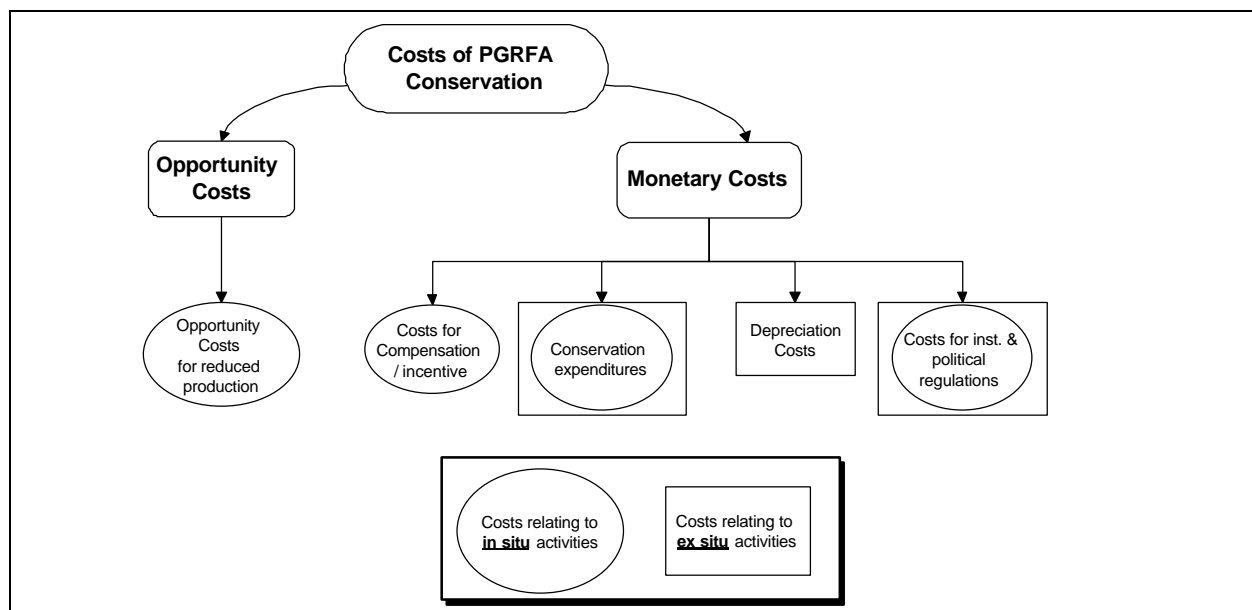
Costs of PGRFA Conservation

Opportunity Costs

Monetary Costs

Opportunity Costs for reduced production

Costs for Compensation / incentive

Conservation expenditures

Depreciation Costs

Costs for inst. & political regulations

Costs relating to **in situ** activities

Costs relating to **ex situ** activities